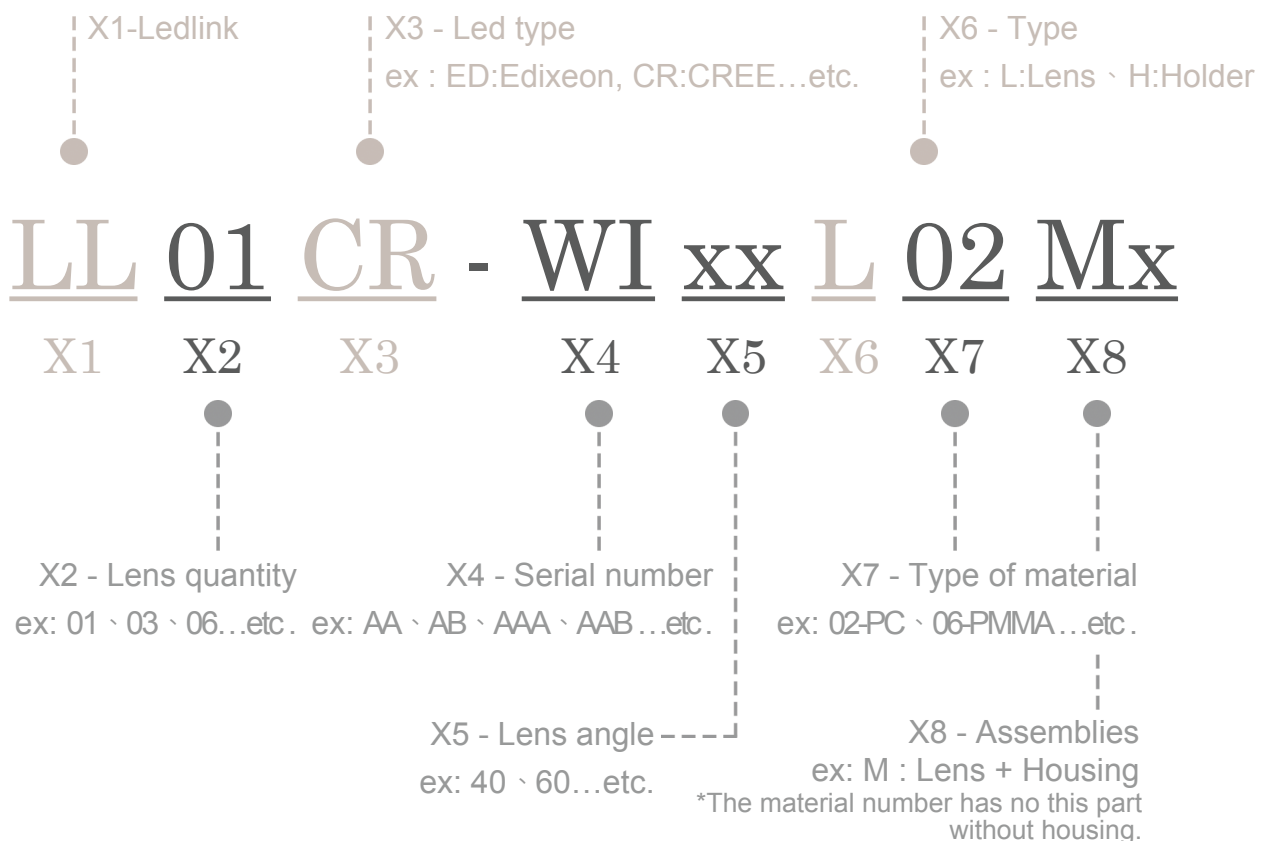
X1-Ledlink

X3 - Led type
ex : ED:Edixeon, CR:CREE…etc.

X6 - Type
ex : L:Lens、H:Holder

LL 01 CR - WI xx L 02 Mx

X1 X2 X3 X4 X5 X6 X7 X8

X2 - Lens quantity
ex: 01、03、06…etc.

X4 - Serial number
ex: AA、AB、AAA、AAB…etc.

X7 - Type of material
ex: 02-PC、06-PMMA…etc.

X5 - Lens angle
ex: 40、60…etc.

X8 - Assemblies
ex: M : Lens + Housing
*The material number has no this part without housing.